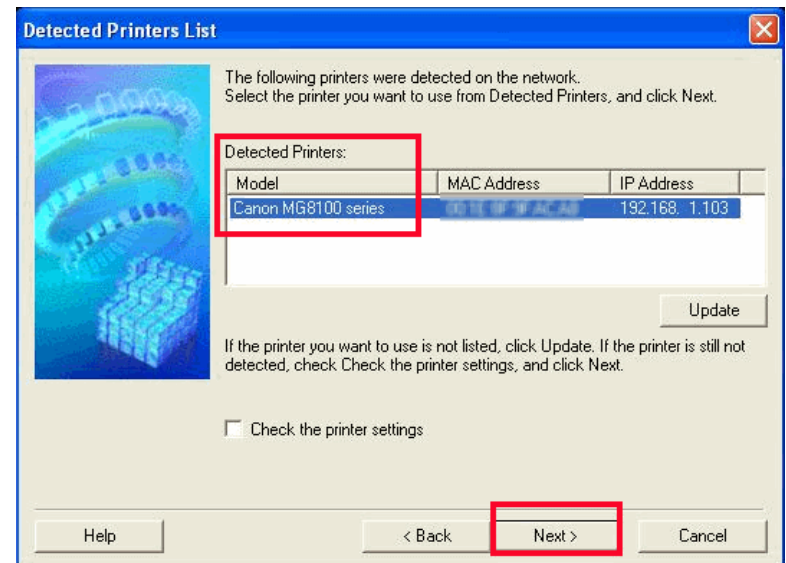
Detected Printers List

The following printers were detected on the network.
Select the printer you want to use from Detected Printers, and click Next.

Detected Printers:

| Model | MAC Address | IP Address |
|---|---|---|
| Canon MG8100 series | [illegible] | 192.168. 1.103 |

Update

If the printer you want to use is not listed, click Update. If the printer is still not detected, check Check the printer settings, and click Next.

Check the printer settings

Help

< Back

Next >

Cancel